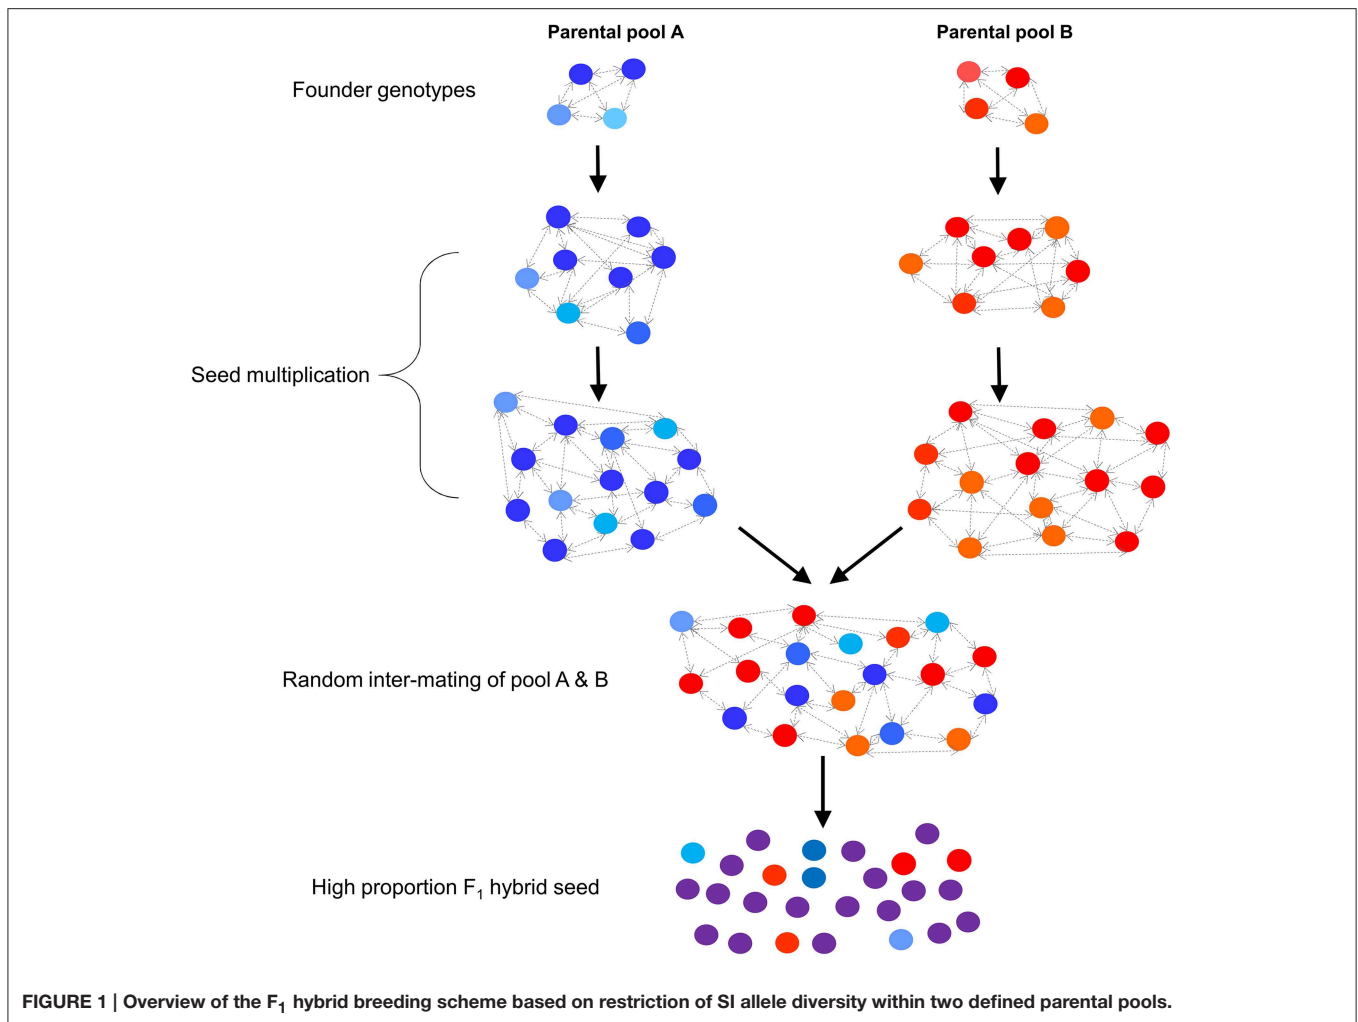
Parental pool A

Parental pool B

Founder genotypes

Seed multiplication

Random inter-mating of pool A & B

High proportion $F_1$ hybrid seed

FIGURE 1 | Overview of the $F_1$ hybrid breeding scheme based on restriction of SI allele diversity within two defined parental pools.